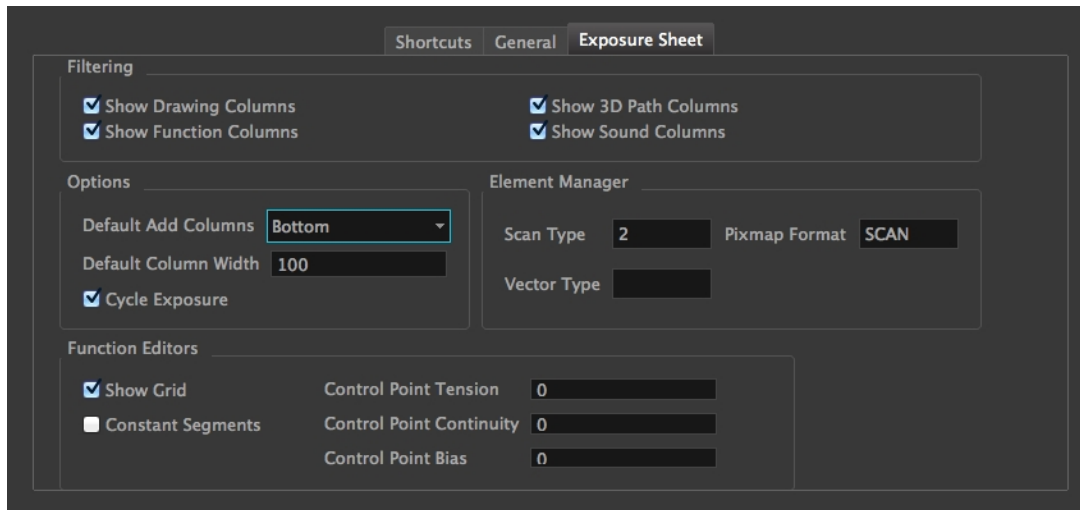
Shortcuts General Exposure Sheet

Filtering

Show Drawing Columns
Show Function Columns
Show 3D Path Columns
Show Sound Columns

Options

Default Add Columns Bottom
Default Column Width 100
Cycle Exposure

Element Manager

Scan Type 2
Pixmap Format SCAN
Vector Type

Function Editors

Show Grid
Constant Segments
Control Point Tension 0
Control Point Continuity 0
Control Point Bias 0